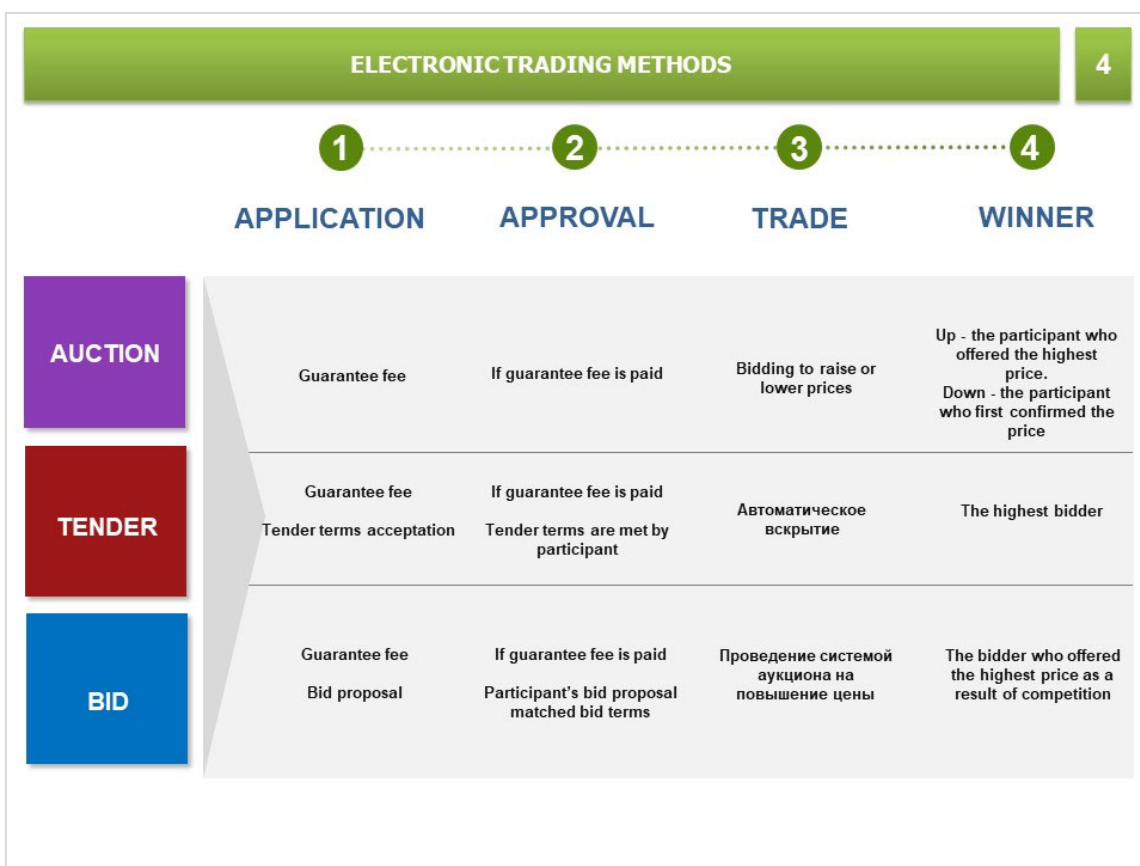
ELECTRONIC TRADING METHODS

4

1 2 3 4

|  | APPLICATION | APPROVAL | TRADE | WINNER |
|---|---|---|---|---|
| AUCTION | Guarantee fee | If guarantee fee is paid | Bidding to raise or lower prices | Up - the participant who offered the highest price. Down - the participant who first confirmed the price |
| TENDER | Guarantee fee<br>Tender terms acceptation | If guarantee fee is paid<br>Tender terms are met by participant | Автоматическое вскрытие | The highest bidder |
| BID | Guarantee fee<br>Bid proposal | If guarantee fee is paid<br>Participant's bid proposal matched bid terms | Проведение системой аукциона на повышение цены | The bidder who offered the highest price as a result of competition |